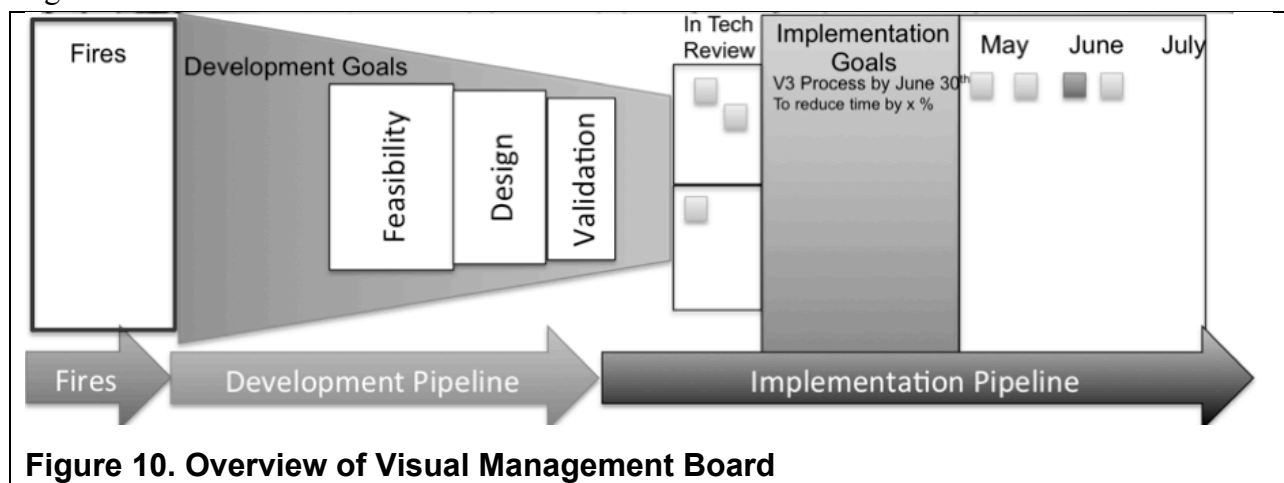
Fires

Development Goals

Feasibility

Design

Validation

In Tech Review

Implementation Goals

V3 Process by June 30$^{th}$

To reduce time by x %

May

June

July

Fires

Development Pipeline

Implementation Pipeline

**Figure 10. Overview of Visual Management Board**